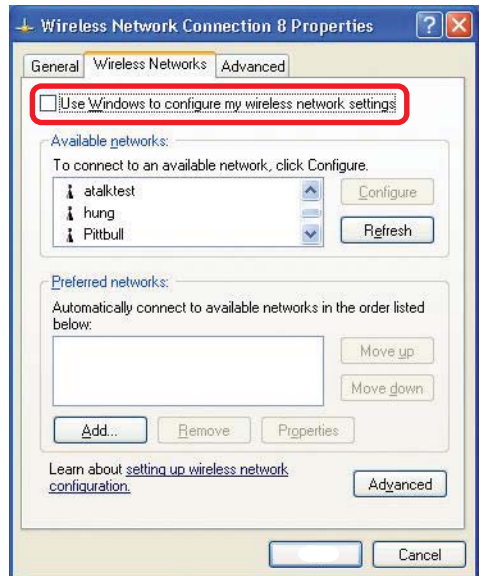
Wireless Network Connection 8 Properties

General | Wireless Networks | Advanced

Use Windows to configure my wireless network settings

Available networks:

To connect to an available network, click Configure.

atalktest
hung
Pittbull

Configure
Refresh

Preferred networks:

Automatically connect to available networks in the order listed below:

Move up
Move down

Add...
Remove
Properties

Learn about setting up wireless network configuration.

Advanced

Cancel